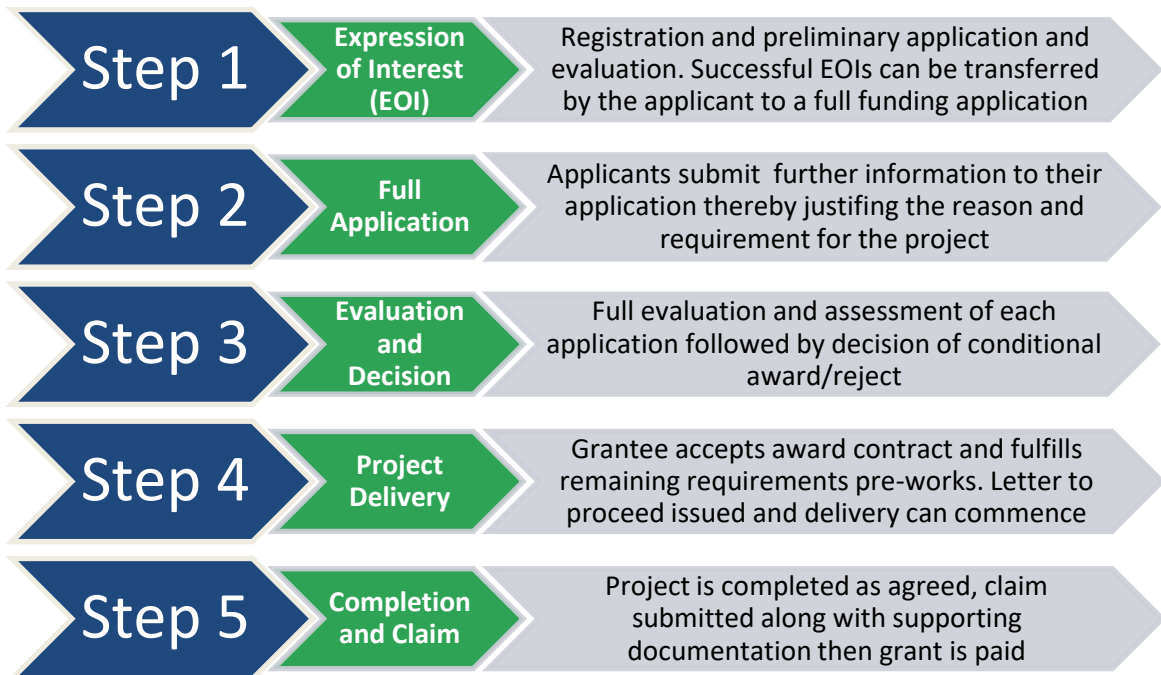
Step 1

Expression of Interest (EOI)

Registration and preliminary application and evaluation. Successful EOIs can be transferred by the applicant to a full funding application

Step 2

Full Application

Applicants submit further information to their application thereby justifing the reason and requirement for the project

Step 3

Evaluation and Decision

Full evaluation and assessment of each application followed by decision of conditional award/reject

Step 4

Project Delivery

Grantee accepts award contract and fulfills remaining requirements pre-works. Letter to proceed issued and delivery can commence

Step 5

Completion and Claim

Project is completed as agreed, claim submitted along with supporting documentation then grant is paid